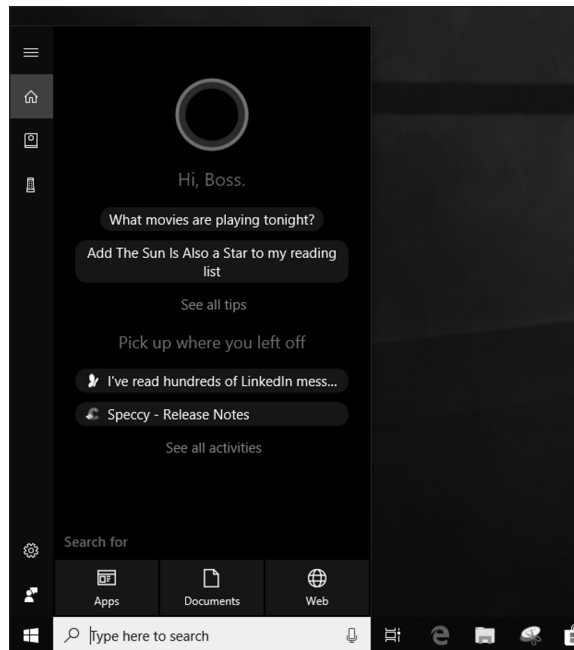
Hi, Boss.

What movies are playing tonight?

Add The Sun Is Also a Star to my reading list

See all tips

Pick up where you left off

I've read hundreds of LinkedIn mess...

Speccy - Release Notes

See all activities

Search for

Apps

Documents

Web

Type here to search